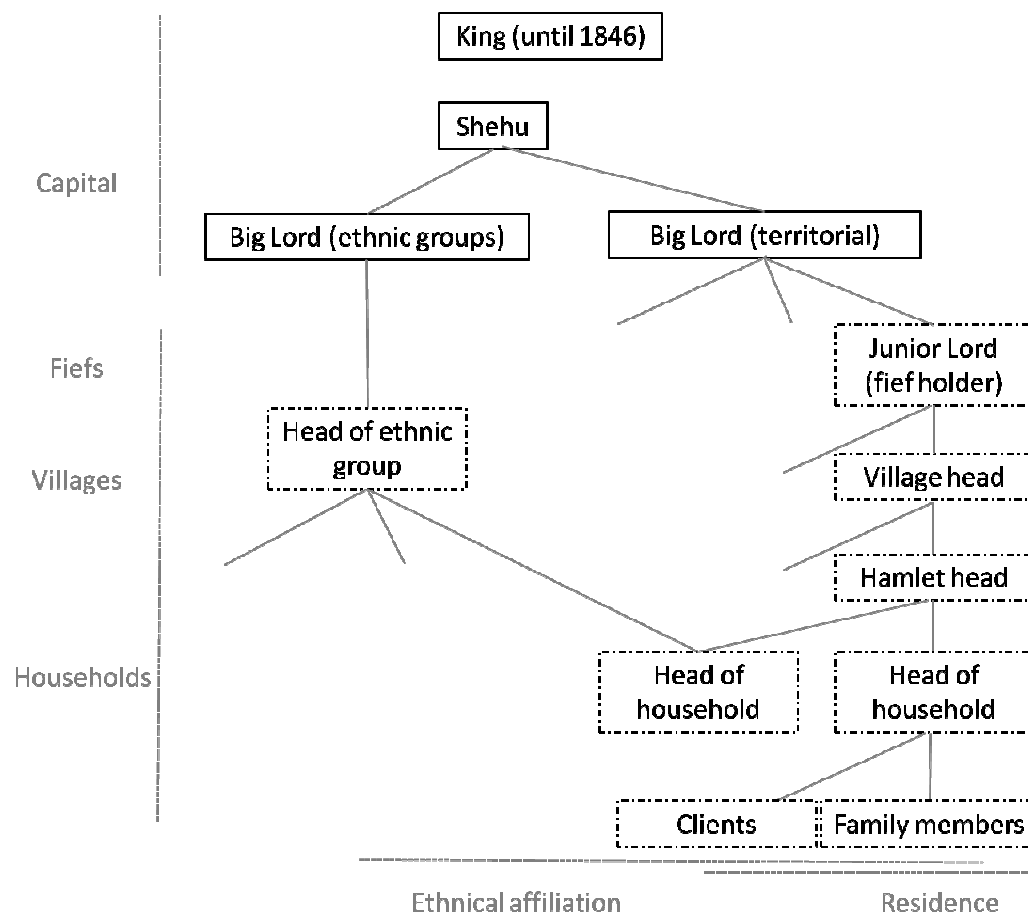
King (until 1846)

Shehu

Capital

Big Lord (ethnic groups)

Big Lord (territorial)

Fiefs

Junior Lord (fief holder)

Head of ethnic group

Villages

Village head

Hamlet head

Households

Head of household

Head of household

Clients

Family members

Ethnical affiliation

Residence